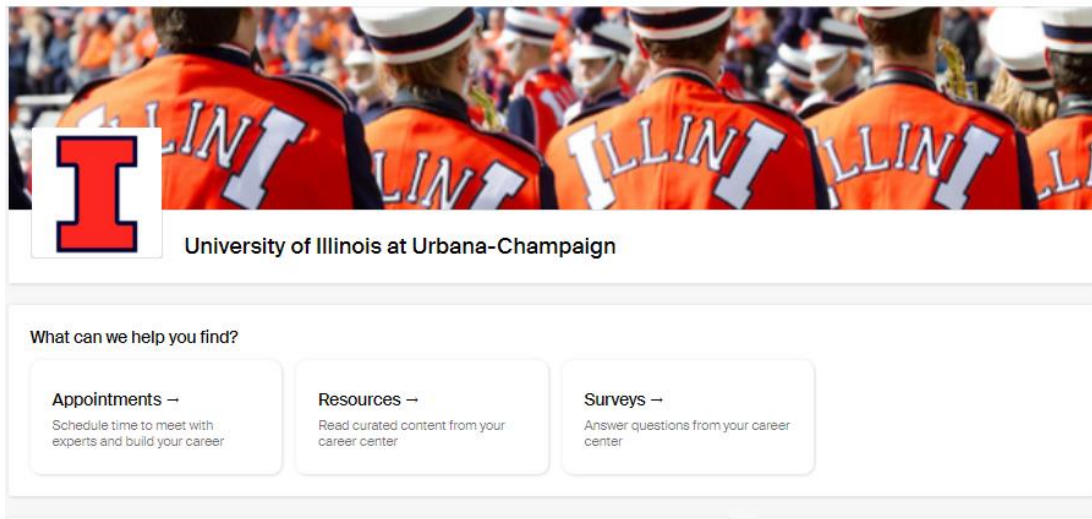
ILLINI

ILLINI

ILLINI

ILLINI

ILLI

University of Illinois at Urbana-Champaign

What can we help you find?

Appointments →
Schedule time to meet with experts and build your career

Resources →
Read curated content from your career center

Surveys →
Answer questions from your career center